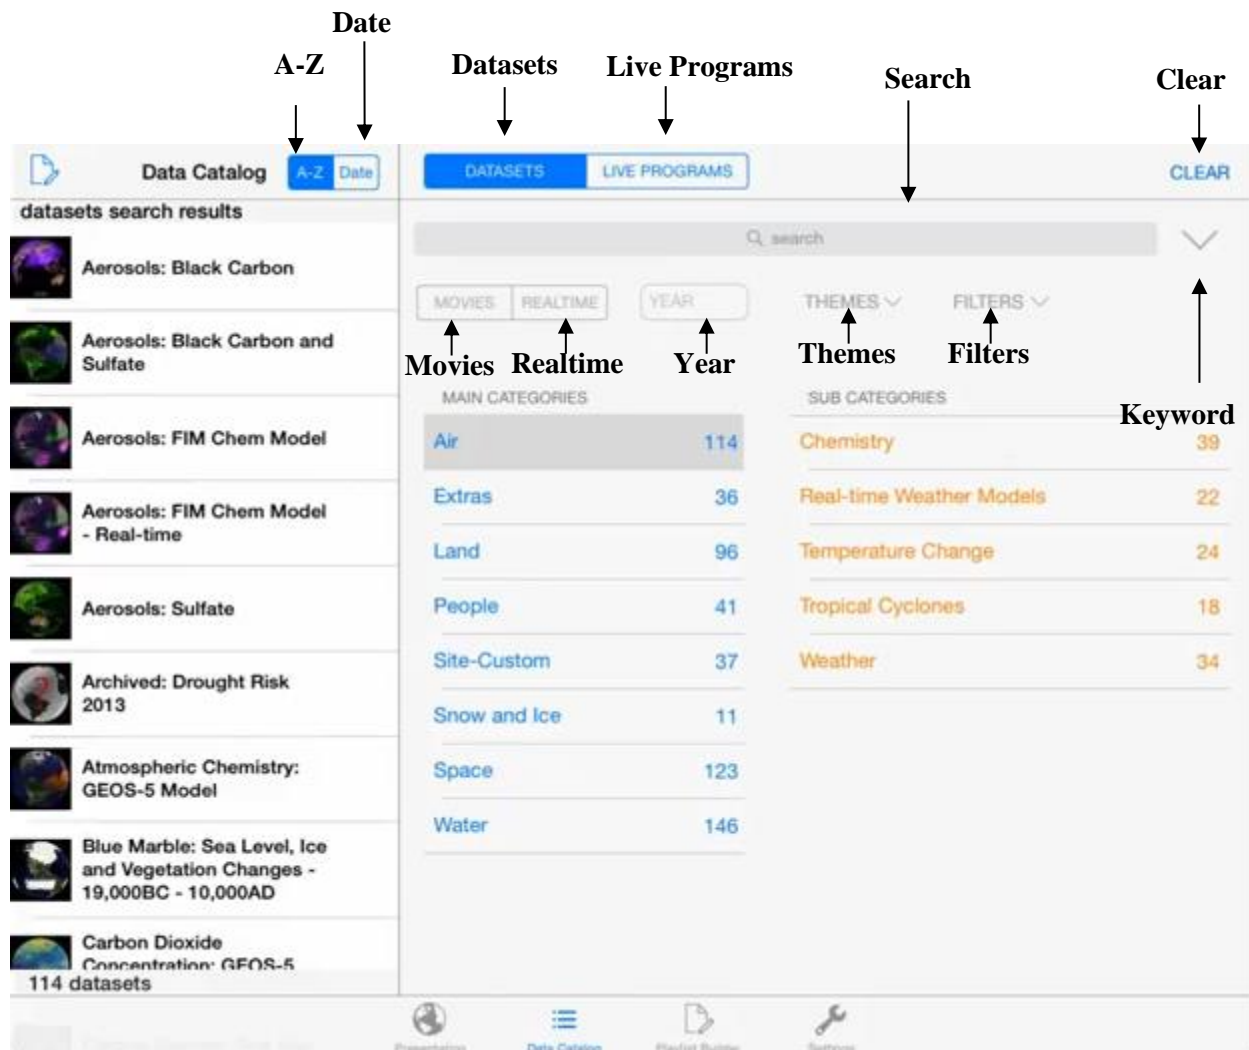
Date
A-Z
Datasets
Live Programs
Search
Clear

Data Catalog
A-Z Date
DATASETS LIVE PROGRAMS
CLEAR

datasets search results
Aerosols: Black Carbon
Aerosols: Black Carbon and Sulfate
Aerosols: FIM Chem Model
Aerosols: FIM Chem Model - Real-time
Aerosols: Sulfate
Archived: Drought Risk 2013
Atmospheric Chemistry: GEOS-5 Model
Blue Marble: Sea Level, Ice and Vegetation Changes - 19,000BC - 10,000AD
Carbon Dioxide Concentration: GEOS-5
114 datasets

search

MOVIES REALTIME YEAR THEMES FILTERS

Movies Realtime Year Themes Filters Keyword

MAIN CATEGORIES

| | |
|---|---|
| Air | 114 |
| Extras | 36 |
| Land | 96 |
| People | 41 |
| Site-Custom | 37 |
| Snow and Ice | 11 |
| Space | 123 |
| Water | 146 |

SUB CATEGORIES

| | |
|---|---|
| Chemistry | 39 |
| Real-time Weather Models | 22 |
| Temperature Change | 24 |
| Tropical Cyclones | 18 |
| Weather | 34 |

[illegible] Data Catalog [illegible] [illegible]